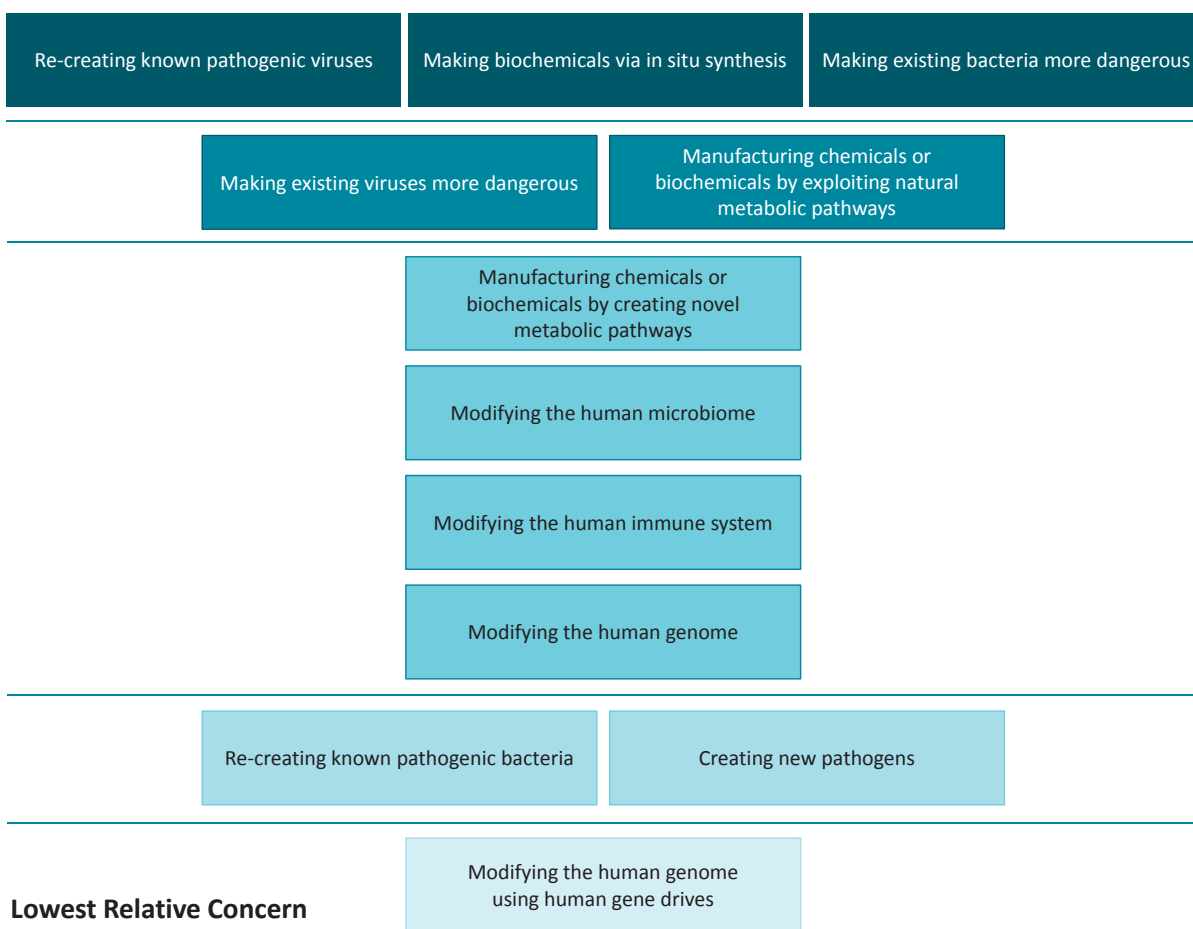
Re-creating known pathogenic viruses

Making biochemicals via in situ synthesis

Making existing bacteria more dangerous

Making existing viruses more dangerous

Manufacturing chemicals or biochemicals by exploiting natural metabolic pathways

Manufacturing chemicals or biochemicals by creating novel metabolic pathways

Modifying the human microbiome

Modifying the human immune system

Modifying the human genome

Re-creating known pathogenic bacteria

Creating new pathogens

Lowest Relative Concern

Modifying the human genome using human gene drives